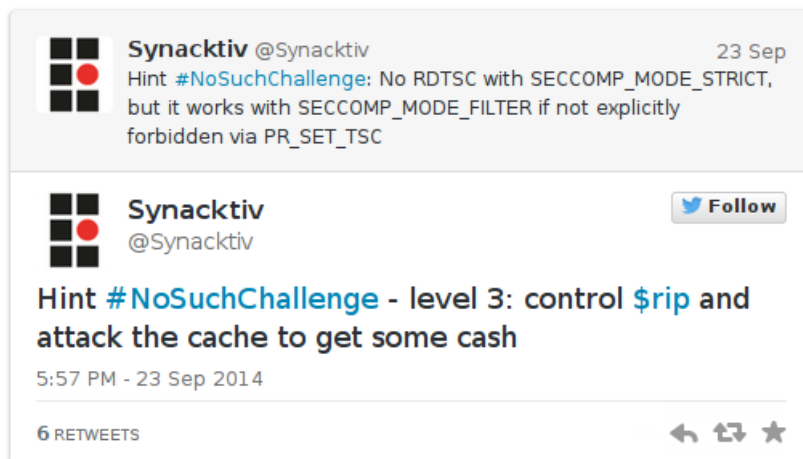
Synacktiv @Synacktiv 23 Sep

Hint #NoSuchChallenge: No RDTSC with SECCOMP_MODE_STRICT, but it works with SECCOMP_MODE_FILTER if not explicitly forbidden via PR_SET_TSC

Synacktiv
@Synacktiv

Follow

Hint #NoSuchChallenge - level 3: control $rip and attack the cache to get some cash

5:57 PM - 23 Sep 2014

6 RETWEETS